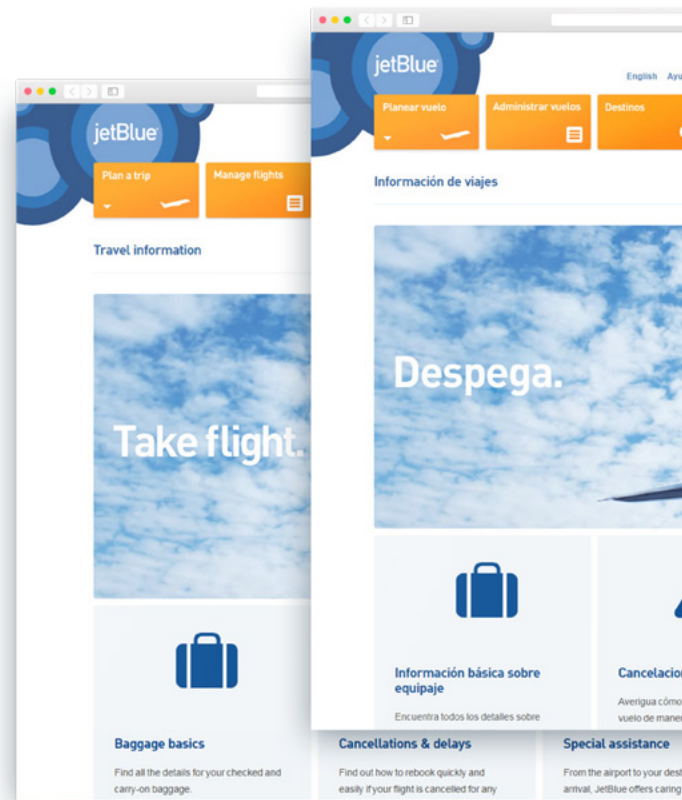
jetBlue

Plan a trip

Manage flights

Travel information

Take flight.

Baggage basics

Find all the details for your checked and carry-on baggage.

Cancellations & delays

Find out how to rebook quickly and easily if your flight is cancelled for any

Special assistance

From the airport to your dest arrival, JetBlue offers caring

jetBlue

English Ayu

Planear vuelo

Administrar vuelos

Destinos

Información de viajes

Despega.

Información básica sobre equipaje

Encuentra todos los detalles sobre

Cancelacion

Averigua cómo vuelo de maner